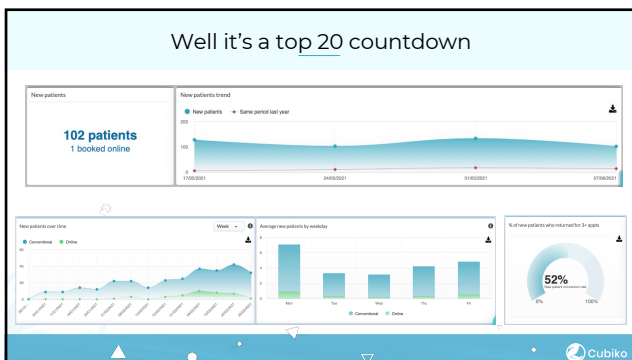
Well it's a top 20 countdown

New patients

102 patients
1 booked online

New patients trend

New patients
Same period last year

200
100
0

17/05/2021
24/05/2021
31/05/2021
07/06/2021

New patients over time

Week

Conventional
Online

60
50
40
30
20
10
0

Average new patients by weekday

Mon
Tue
Wed
Thu
Fri

Conventional
Online

% of new patients who returned for 3+ appts

52%
New patient conversion rate

0%
100%

Cubiko